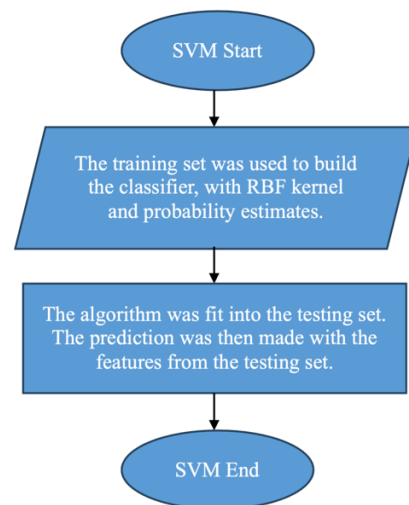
SVM Start

The training set was used to build the classifier, with RBF kernel and probability estimates.

The algorithm was fit into the testing set. The prediction was then made with the features from the testing set.

SVM End